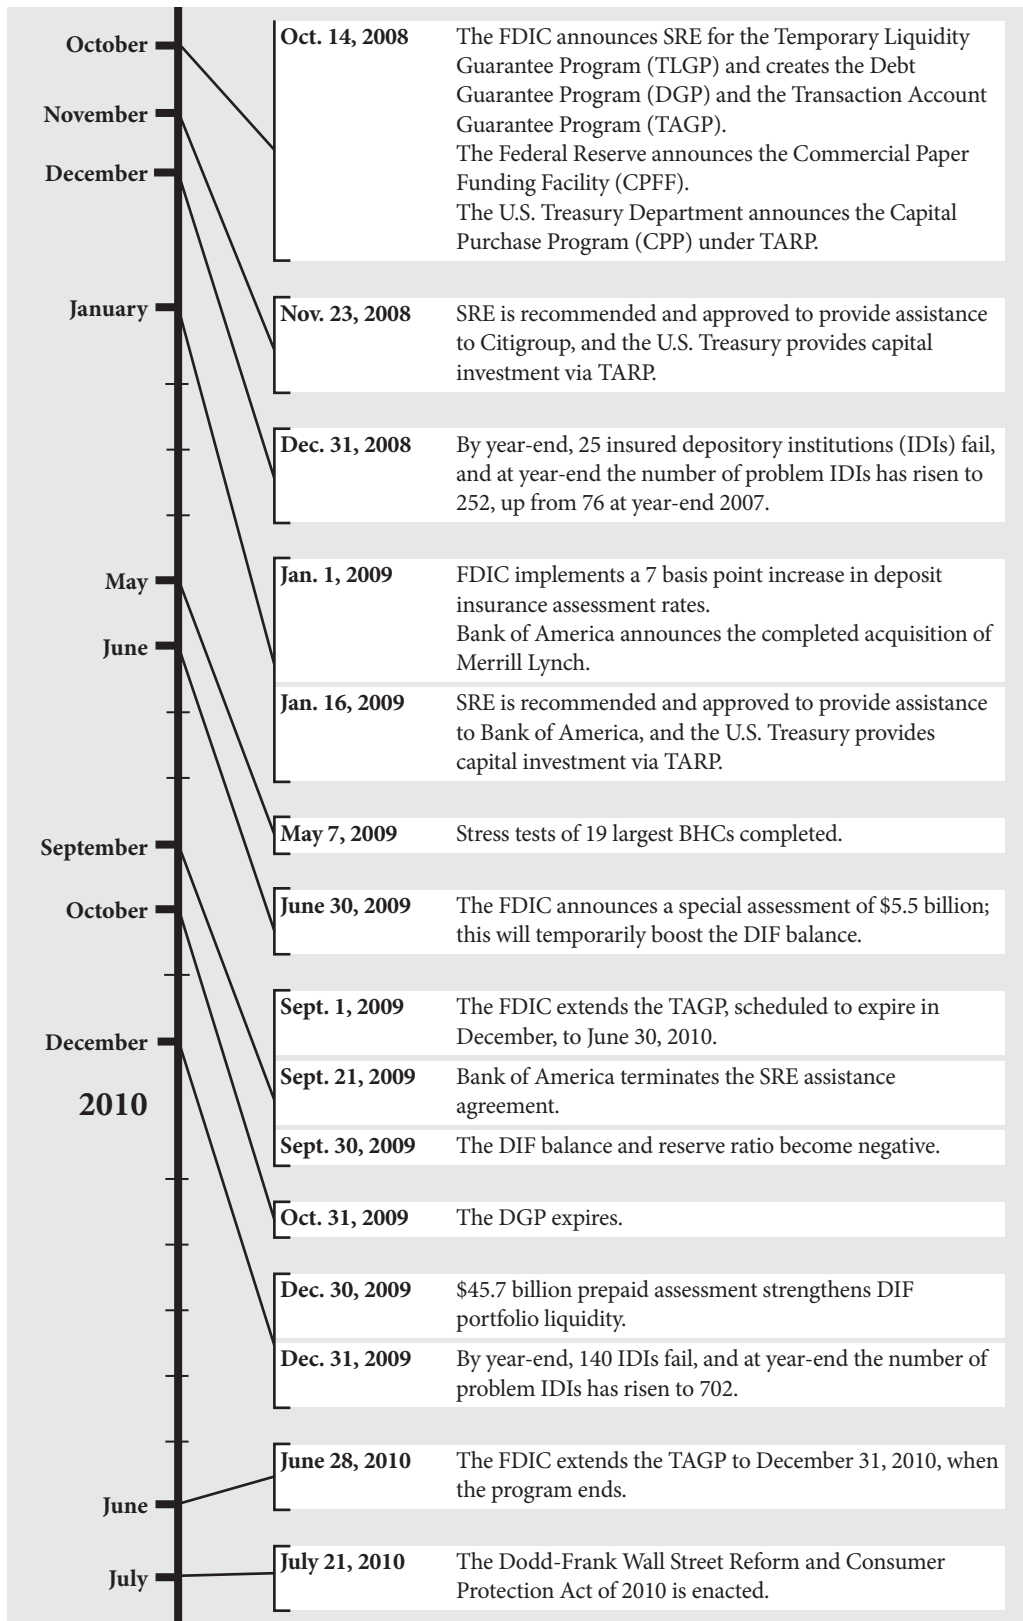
October
November
December
January
May
June
September
October
December
2010
June
July

| | |
|---|---|
| **Oct. 14, 2008** | The FDIC announces SRE for the Temporary Liquidity Guarantee Program (TLGP) and creates the Debt Guarantee Program (DGP) and the Transaction Account Guarantee Program (TAGP). The Federal Reserve announces the Commercial Paper Funding Facility (CPFF). The U.S. Treasury Department announces the Capital Purchase Program (CPP) under TARP. |
| **Nov. 23, 2008** | SRE is recommended and approved to provide assistance to Citigroup, and the U.S. Treasury provides capital investment via TARP. |
| **Dec. 31, 2008** | By year-end, 25 insured depository institutions (IDIs) fail, and at year-end the number of problem IDIs has risen to 252, up from 76 at year-end 2007. |
| **Jan. 1, 2009** | FDIC implements a 7 basis point increase in deposit insurance assessment rates. Bank of America announces the completed acquisition of Merrill Lynch. |
| **Jan. 16, 2009** | SRE is recommended and approved to provide assistance to Bank of America, and the U.S. Treasury provides capital investment via TARP. |
| **May 7, 2009** | Stress tests of 19 largest BHCs completed. |
| **June 30, 2009** | The FDIC announces a special assessment of \$5.5 billion; this will temporarily boost the DIF balance. |
| **Sept. 1, 2009** | The FDIC extends the TAGP, scheduled to expire in December, to June 30, 2010. |
| **Sept. 21, 2009** | Bank of America terminates the SRE assistance agreement. |
| **Sept. 30, 2009** | The DIF balance and reserve ratio become negative. |
| **Oct. 31, 2009** | The DGP expires. |
| **Dec. 30, 2009** | \$45.7 billion prepaid assessment strengthens DIF portfolio liquidity. |
| **Dec. 31, 2009** | By year-end, 140 IDIs fail, and at year-end the number of problem IDIs has risen to 702. |
| **June 28, 2010** | The FDIC extends the TAGP to December 31, 2010, when the program ends. |
| **July 21, 2010** | The Dodd-Frank Wall Street Reform and Consumer Protection Act of 2010 is enacted. |